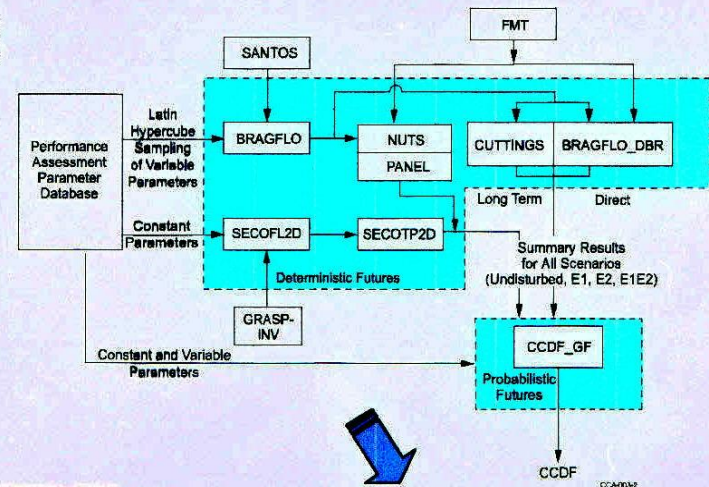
FMT

SANTOS

Performance Assessment Parameter Database

Latin Hypercube Sampling of Variable Parameters

BRAGFLO

NUTS

PANEL

CUTTINGS

BRAGFLO_DBR

Long Term

Direct

Constant Parameters

SECOFL2D

SECOTP2D

Deterministic Futures

Summary Results for All Scenarios (Undisturbed, E1, E2, E1E2)

GRASP-INV

Constant and Variable Parameters

CCDF_GF

Probabilistic Futures

CCDF

CCA-003-2